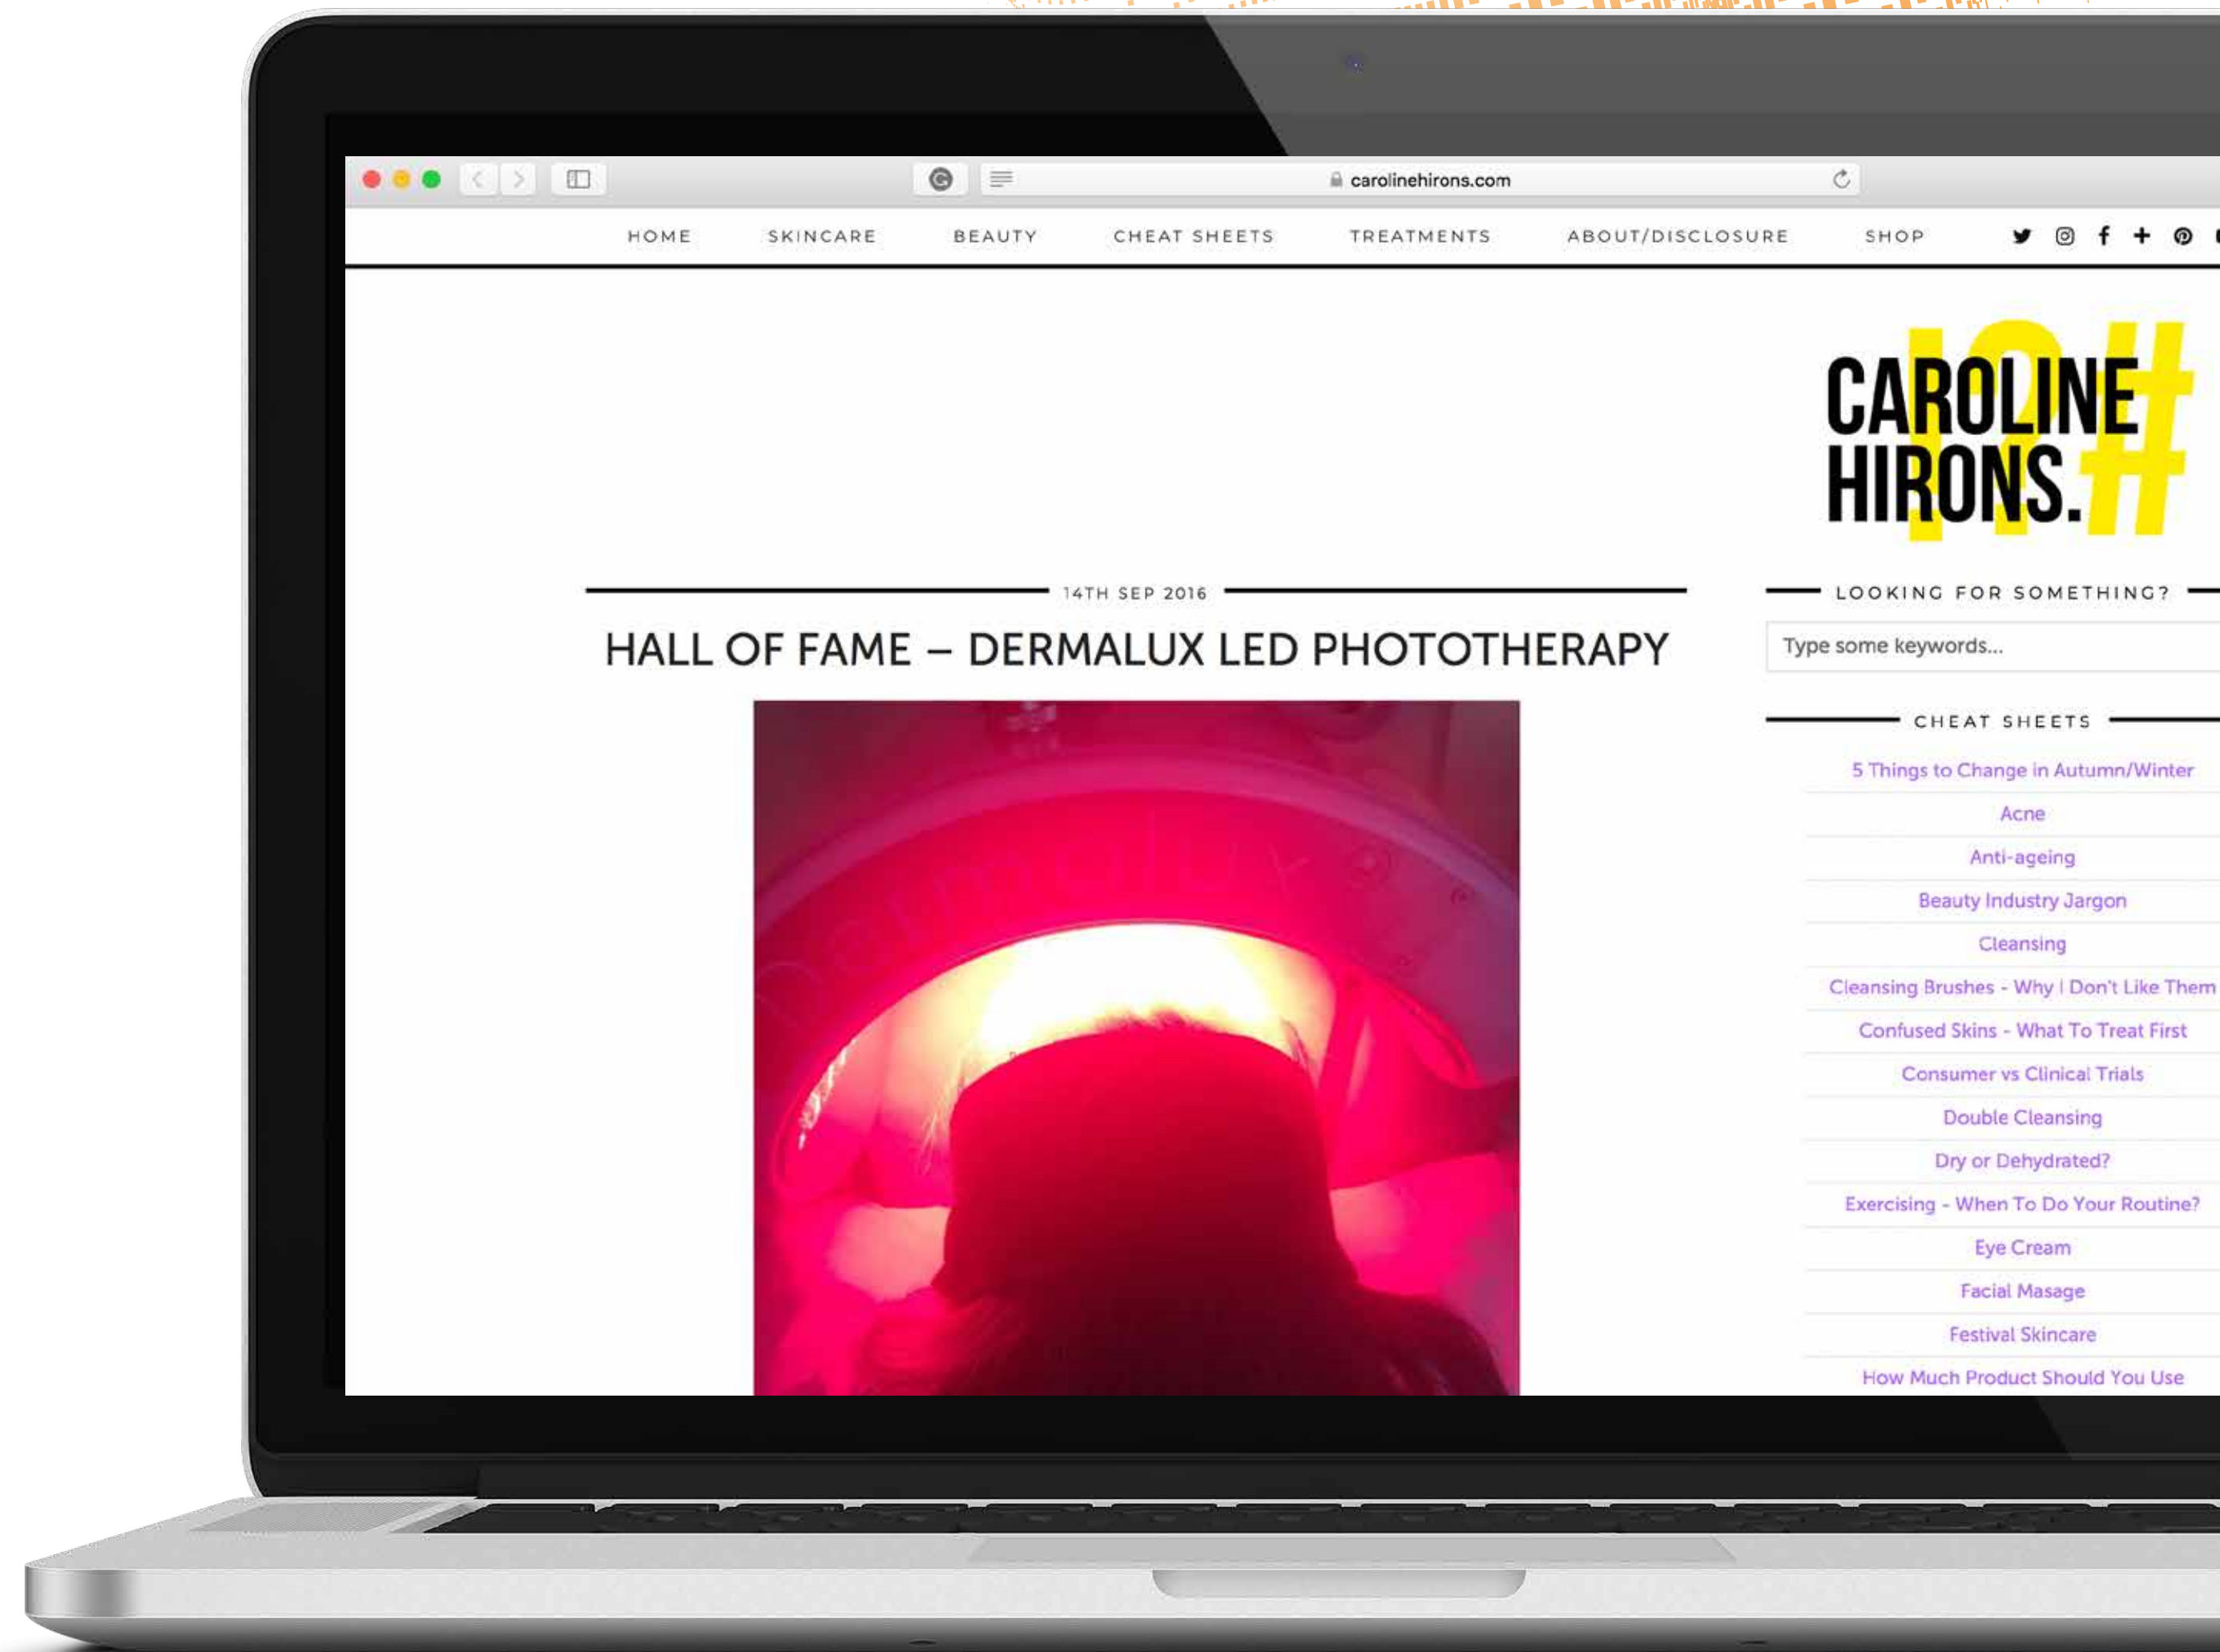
carolinehirons.com

HOME SKINCARE BEAUTY CHEAT SHEETS TREATMENTS ABOUT/DISCLOSURE SHOP

CAROLINE HIRONS.

14TH SEP 2016

HALL OF FAME – DERMALUX LED PHOTOTHERAPY

LOOKING FOR SOMETHING?

Type some keywords...

CHEAT SHEETS

5 Things to Change in Autumn/Winter
Acne
Anti-ageing
Beauty Industry Jargon
Cleansing
Cleansing Brushes - Why I Don't Like Them
Confused Skins - What To Treat First
Consumer vs Clinical Trials
Double Cleansing
Dry or Dehydrated?
Exercising - When To Do Your Routine?
Eye Cream
Facial Masage
Festival Skincare
How Much Product Should You Use